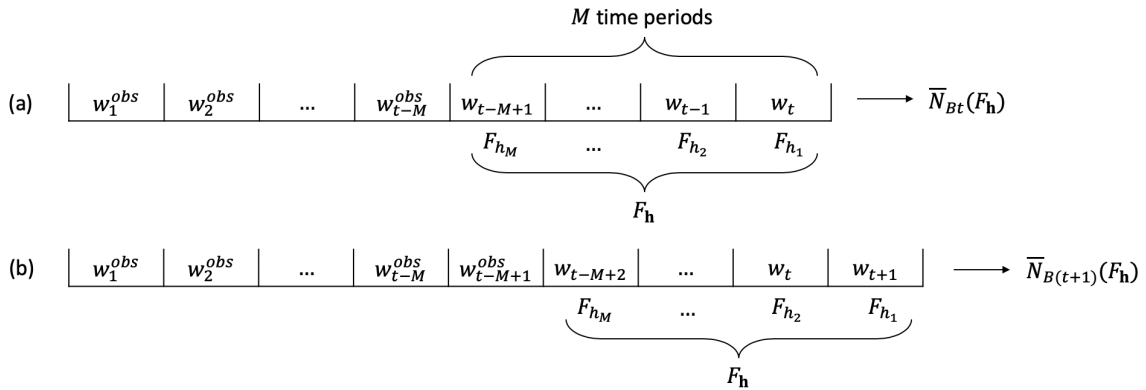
$M$ time periods

(a) $w_1^{obs}$ $w_2^{obs}$ … $w_{t-M}^{obs}$ $w_{t-M+1}$ … $w_{t-1}$ $w_t$ $\longrightarrow$ $\overline{N}_{Bt}(F_{\mathbf{h}})$

$F_{h_M}$ … $F_{h_2}$ $F_{h_1}$

$F_{\mathbf{h}}$

(b) $w_1^{obs}$ $w_2^{obs}$ … $w_{t-M}^{obs}$ $w_{t-M+1}^{obs}$ $w_{t-M+2}$ … $w_t$ $w_{t+1}$ $\longrightarrow$ $\overline{N}_{B(t+1)}(F_{\mathbf{h}})$

$F_{h_M}$ … $F_{h_2}$ $F_{h_1}$

$F_{\mathbf{h}}$